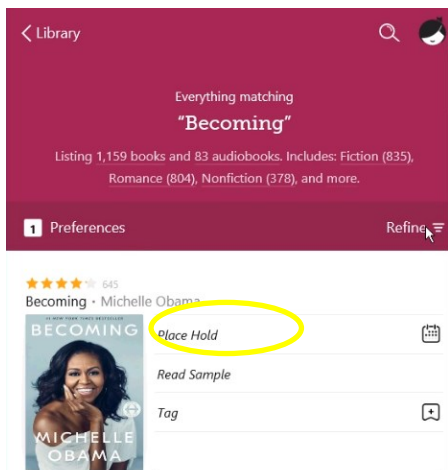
Library

Everything matching

"Becoming"

Listing 1,159 books and 83 audiobooks. Includes: Fiction (835), Romance (804), Nonfiction (378), and more.

1 Preferences

Refine

645

Becoming · Michelle Obama

#1 NEW YORK TIMES BESTSELLER

BECOMING

MICHELLE OBAMA

Place Hold

Read Sample

Tag